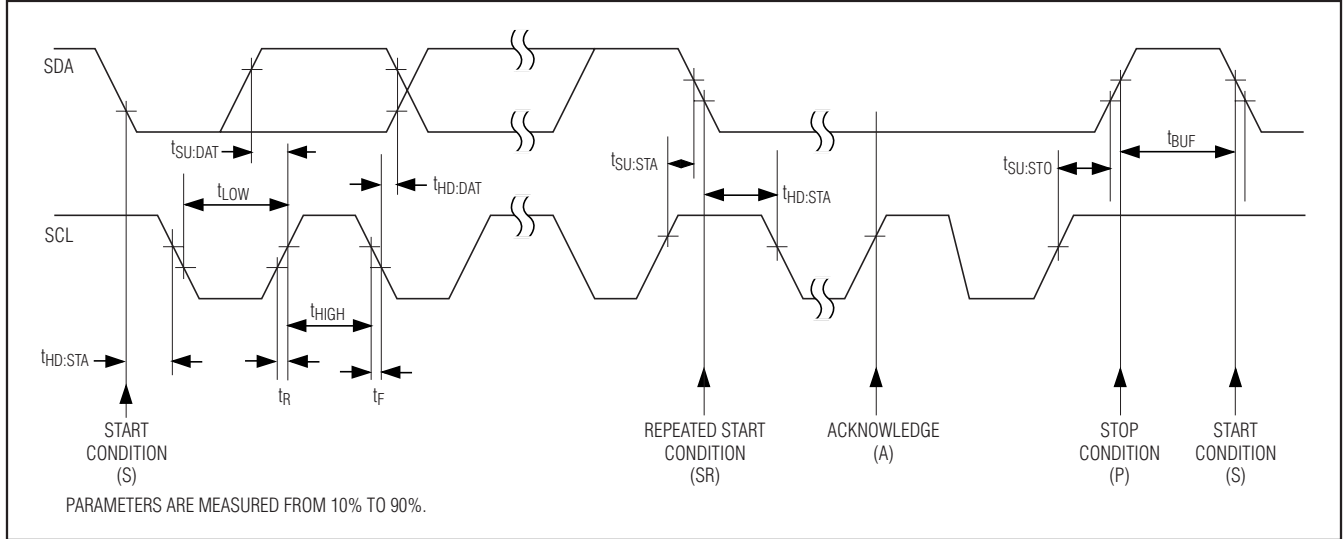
SDA

$t_{SU:DAT}$

$t_{LOW}$

$t_{HD:DAT}$

$t_{SU:STA}$

$t_{HD:STA}$

$t_{SU:STO}$

$t_{BUF}$

SCL

$t_{HIGH}$

$t_{HD:STA}$

$t_R$

$t_F$

START CONDITION (S)

REPEATED START CONDITION (SR)

ACKNOWLEDGE (A)

STOP CONDITION (P)

START CONDITION (S)

PARAMETERS ARE MEASURED FROM 10% TO 90%.